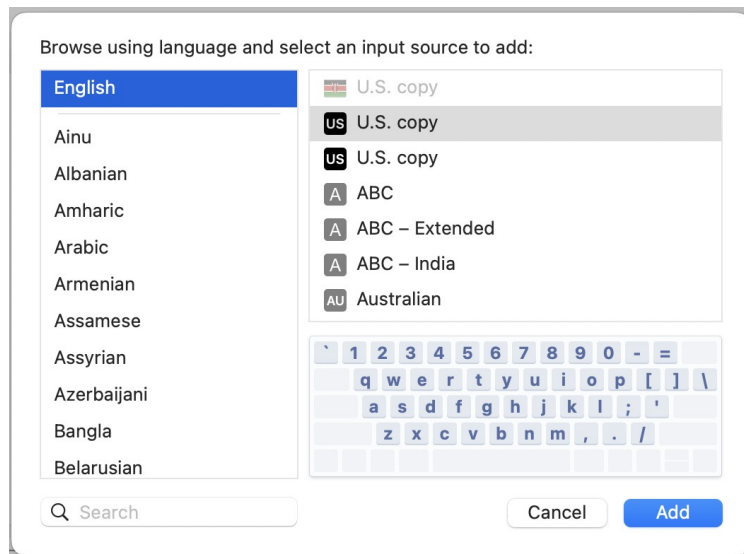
Browse using language and select an input source to add:

English

Ainu
Albanian
Amharic
Arabic
Armenian
Assamese
Assyrian
Azerbaijani
Bangla
Belarusian

U.S. copy
US U.S. copy
US U.S. copy
A ABC
A ABC – Extended
A ABC – India
AU Australian

` 1 2 3 4 5 6 7 8 9 0 - =
q w e r t y u i o p [ ] \
a s d f g h j k l ; '
z x c v b n m , . /

Search

Cancel
Add